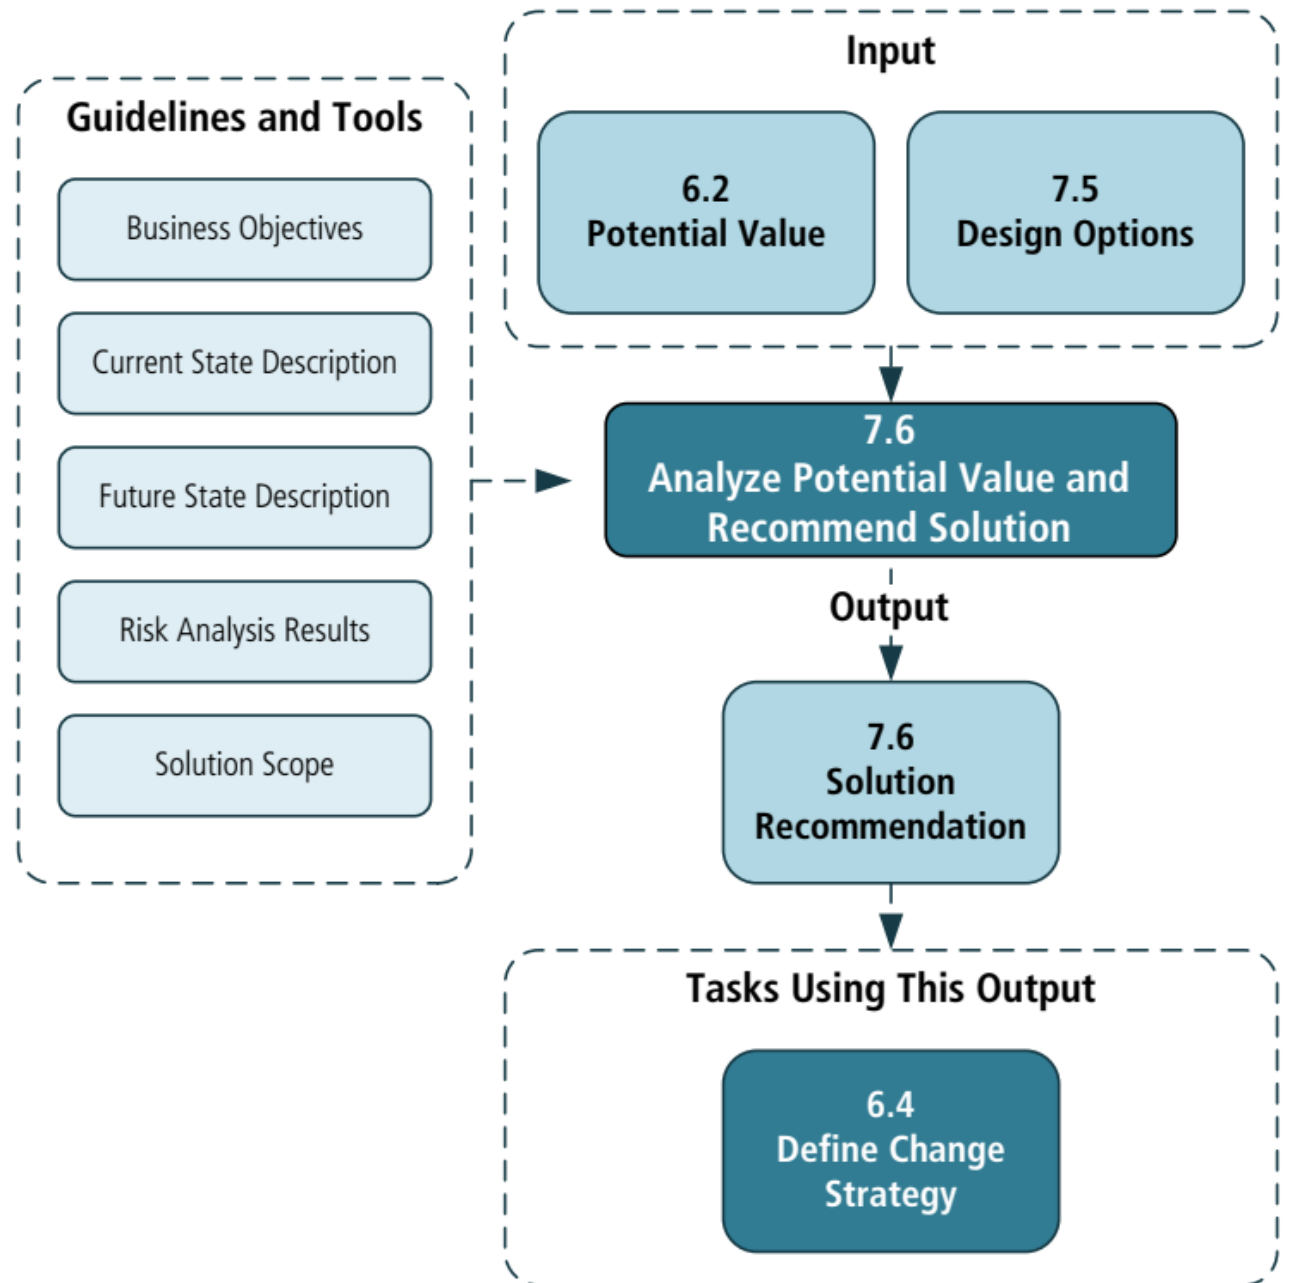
Input

6.2
Potential Value

7.5
Design Options

Guidelines and Tools

Business Objectives

Current State Description

Future State Description

Risk Analysis Results

Solution Scope

7.6
Analyze Potential Value and Recommend Solution

Output

7.6
Solution Recommendation

Tasks Using This Output

6.4
Define Change Strategy